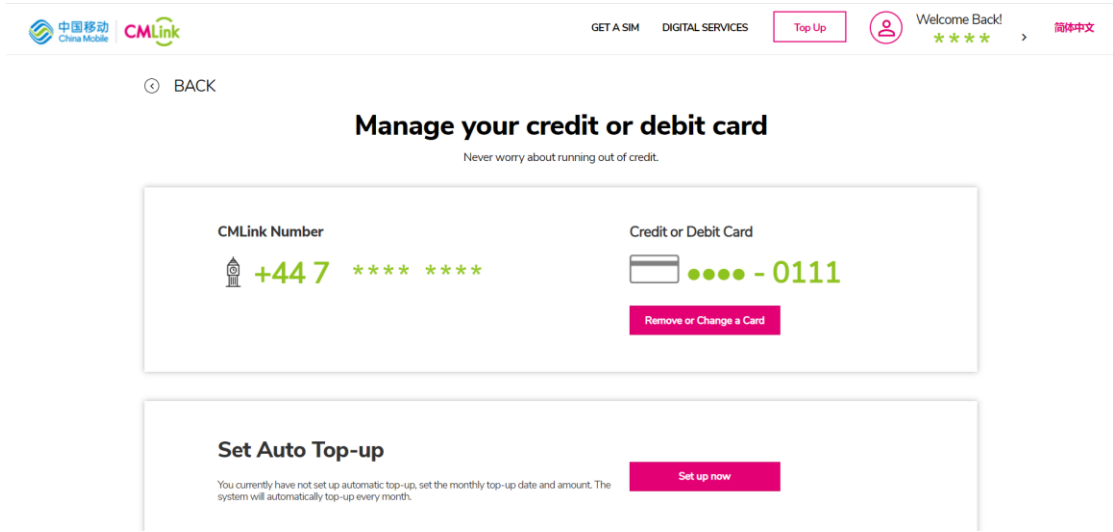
中国移动 China Mobile CMLink

GET A SIM DIGITAL SERVICES Top Up

Welcome Back!
****
›

简体中文

BACK

Manage your credit or debit card

Never worry about running out of credit.

CMLink Number

+44 7 **** ****

Credit or Debit Card

•••• - 0111

Remove or Change a Card

Set Auto Top-up

You currently have not set up automatic top-up, set the monthly top-up date and amount. The system will automatically top-up every month.

Set up now